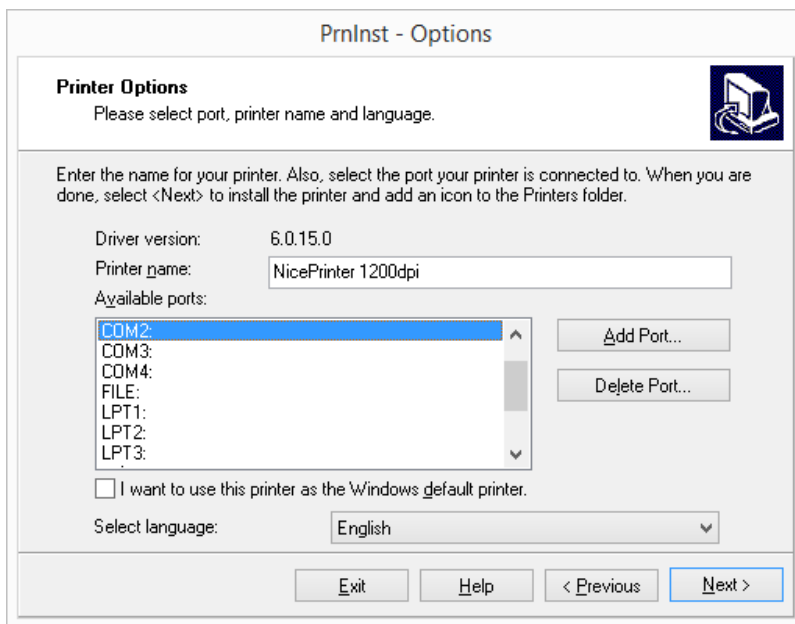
PrnInst - Options

Printer Options
Please select port, printer name and language.

Enter the name for your printer. Also, select the port your printer is connected to. When you are done, select <Next> to install the printer and add an icon to the Printers folder.

Driver version: 6.0.15.0
Printer name: NicePrinter 1200dpi
Available ports:
COM2:
COM3:
COM4:
FILE:
LPT1:
LPT2:
LPT3:

Add Port...
Delete Port...

I want to use this printer as the Windows default printer.

Select language: English

Exit
Help
< Previous
Next >